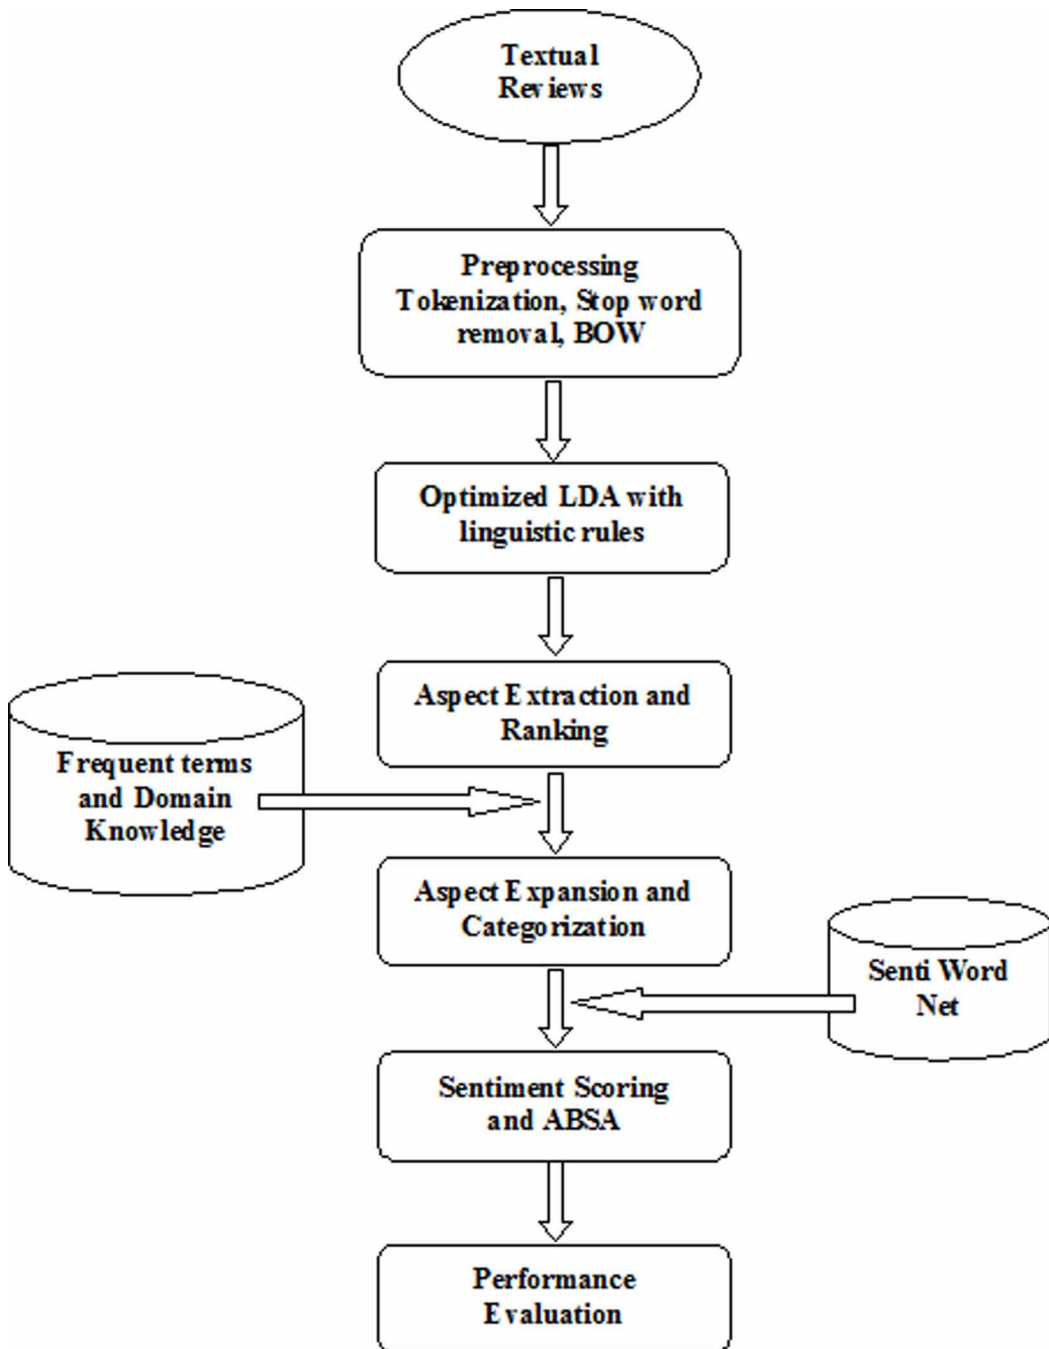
Textual Reviews

Preprocessing Tokenization, Stop word removal, BOW

Optimized LDA with linguistic rules

Aspect Extraction and Ranking

Frequent terms and Domain Knowledge

Aspect Expansion and Categorization

Senti Word Net

Sentiment Scoring and ABSA

Performance Evaluation